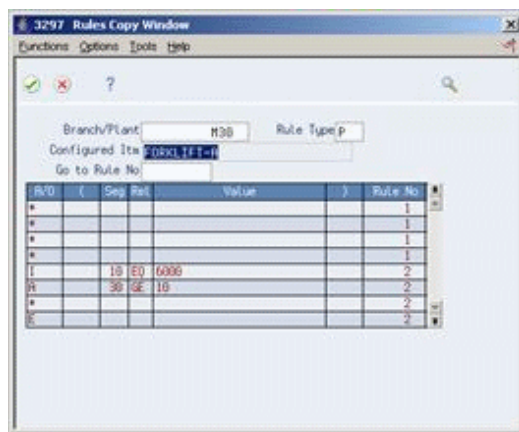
3297 Rules Copy Window

Functions Options Tools Help

?

Branch/Plant M30

Rule Type P

Configured Itm FORKLIFT-A

Go to Rule No

| A/O | ( | Seg | Rel | Value | ) | Rule No |
|---|---|---|---|---|---|---|
| * | | | | | | 1 |
| * | | | | | | 1 |
| * | | | | | | 1 |
| * | | | | | | 1 |
| I | | 10 | EQ | 6000 | | 2 |
| A | | 30 | GE | 10 | | 2 |
| * | | | | | | 2 |
| E | | | | | | 2 |